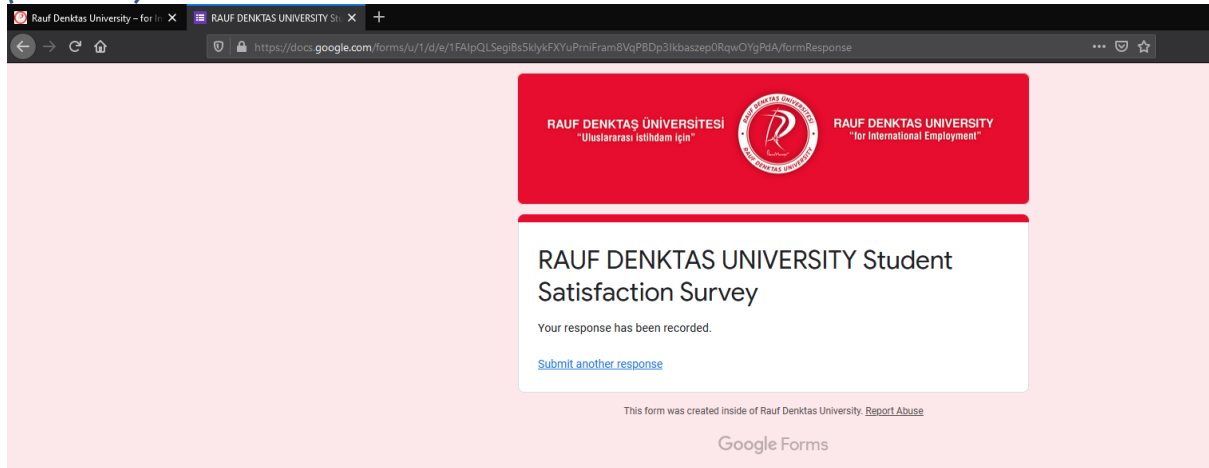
Rauf Denktas University – for In
RAUF DENKTAS UNIVERSITY St

https://docs.google.com/forms/u/1/d/e/1FAIpQLSegiBs5klykFXYuPrniFram8VqPBDp3Ikbaszep0RqwOYgPdA/formResponse

RAUF DENKTAŞ ÜNİVERSİTESİ
"Uluslararası istihdam için"

RAUF DENKTAS UNIVERSITY
"for International Employment"

RAUF DENKTAS UNIVERSITY Student Satisfaction Survey

Your response has been recorded.

Submit another response

This form was created inside of Rauf Denktas University. Report Abuse

Google Forms